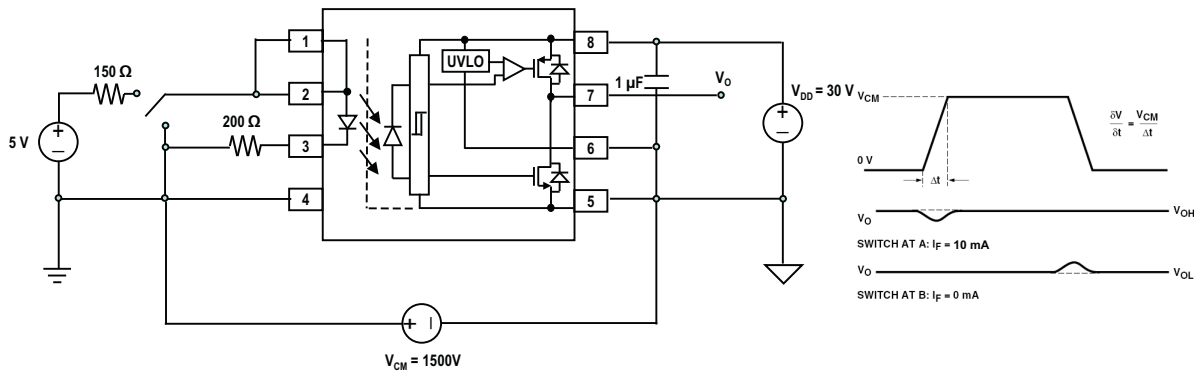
150 Ω

5 V

+
–

200 Ω

1

2

3

4

UVLO

8

7

6

5

1 µF

$V_O$

$V_{DD}$ = 30 V

+
–

$V_{CM}$

$\frac{\delta V}{\delta t} = \frac{V_{CM}}{\Delta t}$

0 V

Δt

$V_O$

$V_{OH}$

SWITCH AT A: $I_F$ = 10 mA

$V_O$

$V_{OL}$

SWITCH AT B: $I_F$ = 0 mA

+

$V_{CM}$ = 1500V